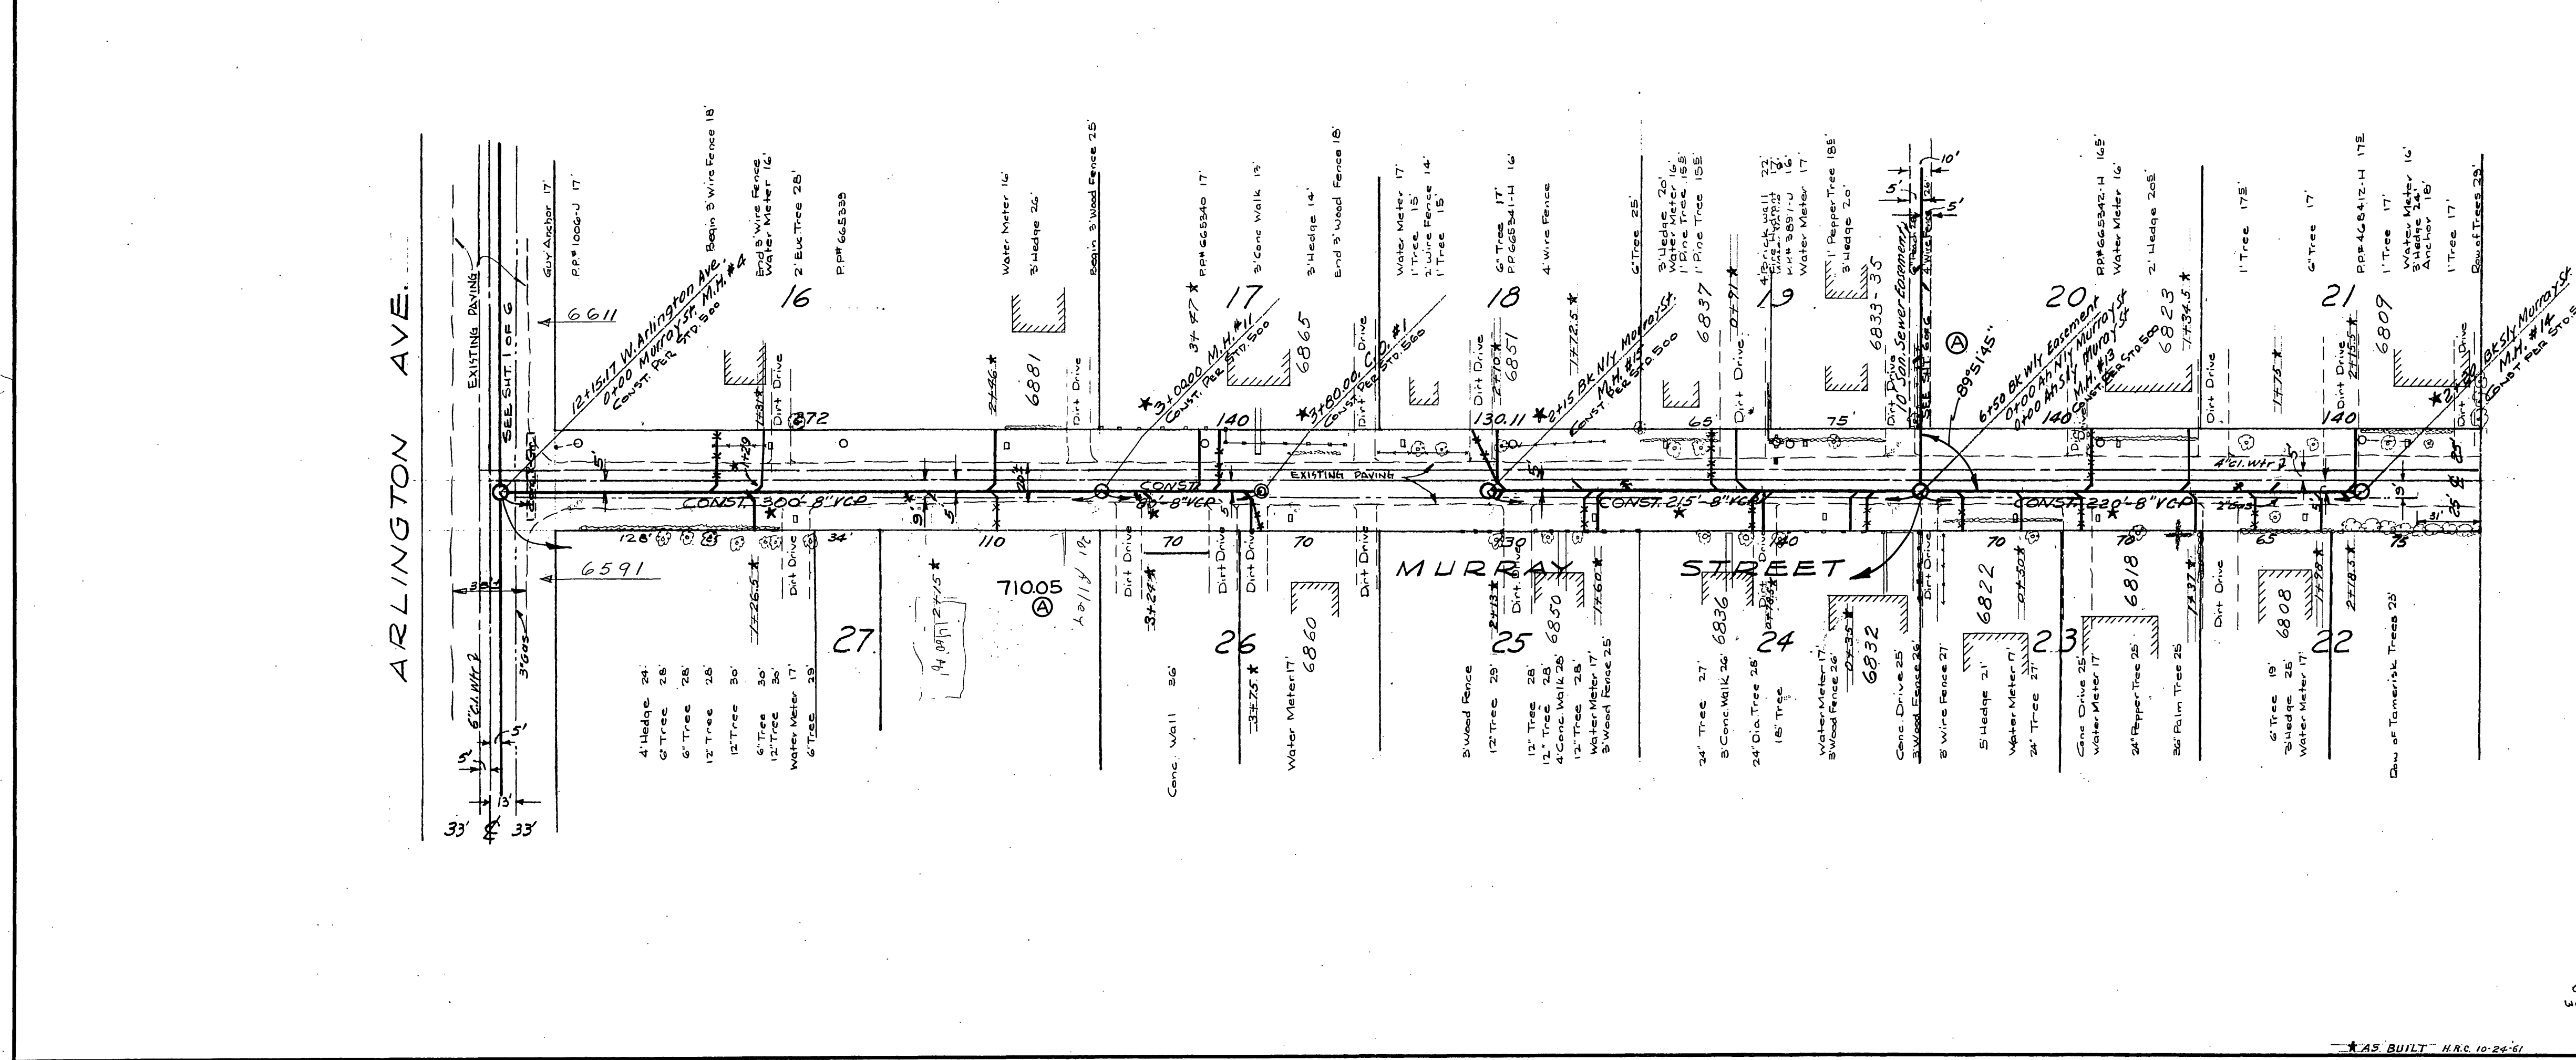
ARLINGTON AVE.

EXISTING PAVING

SEE SHT. 1 OF 6

6611

6591

12+15.17 W. Arlington Ave.
0+00 Murray St. M.H. #4
CONST. PER STD. 500

Guy Anchor 17'
P.P.# 1006-J 17'
Begin 3' Wire Fence 18'
End 3' Wire Fence
Water Meter 16'
2' Euc. Tree 28'
P.P.# 665339

16

Water Meter 16'
3' Hedge 26'
Begin 3' Wood Fence 25'

6881

3+00.00 M.H. #11
CONST. PER STD. 500

P.P.# 665340 17'
3' Conc Walk 13'
3' Hedge 14'
End 3' Wood Fence 18'

17

6865

3+80.00 C.O. #1
CONST. PER STD. 560

Water Meter 17'
1' Tree 13'
2' Wire Fence 14'
1' Tree 15'

18

6851

6' Tree 17' 16'
P.P.# 665341-H
4' Wire Fence

1+72.5 ★

2+15 BK Nly Murray St.
M.H. #12
CONST. PER STD. 500

6' Tree 25'
3' Hedge 20'
Water Meter 16'
1' Pine Tree 15E
1' Pine Tree 15E

6837

19

4' Brick Wall 22'
Fire Hydrant 17'
P.P.# 38911-J 16'
Water Meter 17'

1' Pepper Tree 18E
3' Hedge 20'

6833-35

10' San. Sewer Easement

10'
5'
5'

20

89°51'45"

6+50 Bk Wly Easement
0+00 Ah Nly Murray St.
0+00 Ah Sly Murray St.
M.H. #13
CONST. PER STD. 500

P.P.# 665342-H 16.5'
Water Meter 16'
2' Hedge 20E

6823

1+34.5 ★

1' Tree 17E
6' Tree 17'

21

6809

P.P.# 46842-H 17E
1' Tree 17'
Water Meter 16'
3' Hedge 24'
Anchor 18'
1' Tree 17'
Row of Trees 23'

2+3? Bk Sly Murray St.
M.H. #14
CONST. PER STD. 500

CONST. 300' - 8" VCP
CONST. 80' - 8" VCP
EXISTING PAVING
CONST. 215' - 8" VCP
CONST. 220' - 8" VCP

4" Cl. Wtr.

MURRAY STREET

140 130.11 140 140
65 75
128' 34' 110 70 70 130 140 70 70 65 75

Dirt Drive

2+46 ★
0+91 ★
1+75 ★
2+15.5 ★

71005
Ⓐ

1+26.5 ★
2+15 ★
3+24 ★
3+75 ★
2+13 ★
1+60 ★
0+35 ★
0+30 ★
1+37 ★
1+98 ★
2+18.5 ★

27

26

6860

25

6850

6836

24

6832

6822

23

6818

6808

22

4' Hedge 24'
6' Tree 28'
6' Tree 28'
12' Tree 28'
12' Tree 30'
6' Tree 30'
12' Tree 30'
Water Meter 17'
6' Tree 29'

Conc. Wall 36'

Water Meter 17'

3' Wood Fence
12' Tree 29'
12" Tree 28'
12" Tree 28'
4' Conc Walk 28'
12' Tree 28'
Water Meter 17'
3' Wood Fence 25'

24" Tree 27'
3' Conc Walk 26'
24" Dia. Tree 28'
18" Tree

Water Meter 17'
3' Wood Fence 26'

Conc. Drive 25'
3' Wood Fence 26'
8' Wire Fence 27'

5' Hedge 21'
Water Meter 17'
24" Tree 27'

Conc Drive 25'
Water Meter 17'
24" Pepper Tree 25'
36" Palm Tree 25'

6' Tree 19'
3' Hedge 25'
Water Meter 17'

Row of Tamerisk Trees 25'

6" Cl. Wtr.
3' Gas
33'
5'
5'
13'
33' ℄ 33'

★ AS BUILT H.R.C. 10-24-61